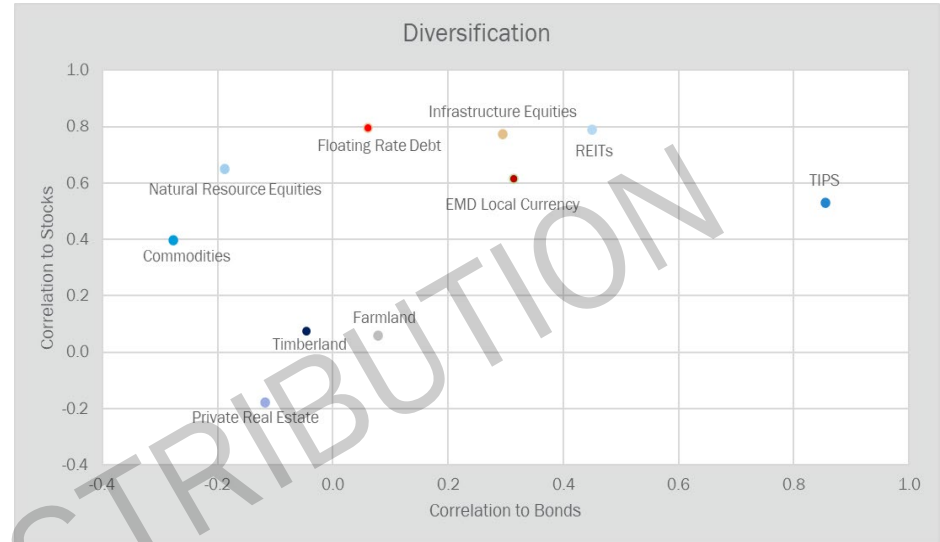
Diversification

1.0
0.8
0.6
0.4
0.2
0.0
-0.2
-0.4

Correlation to Stocks

Infrastructure Equities
Floating Rate Debt
REITs
TIPS
Natural Resource Equities
EMD Local Currency
Commodities
Farmland
Timberland
Private Real Estate

-0.4 -0.2 0.0 0.2 0.4 0.6 0.8 1.0

Correlation to Bonds

STRIBUTION